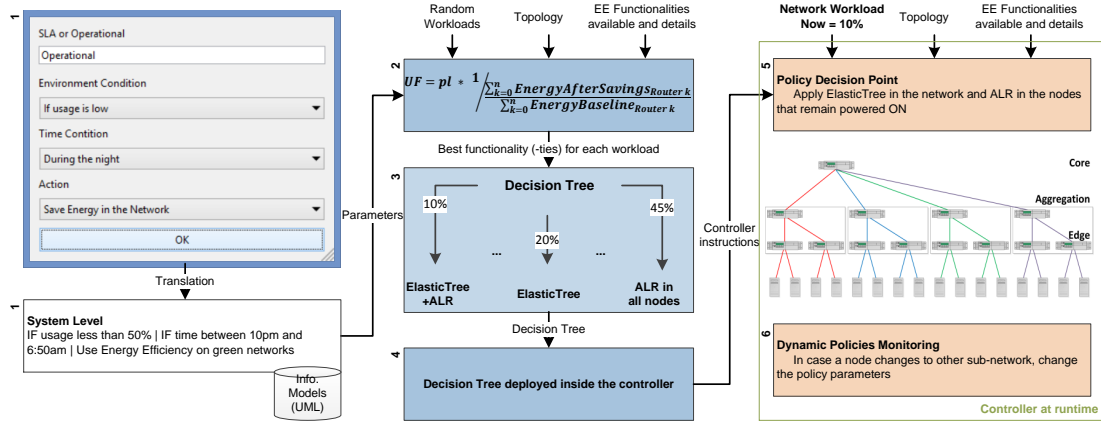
1

SLA or Operational

Operational

Environment Condition

If usage is low

Time Contition

During the night

Action

Save Energy in the Network

OK

Translation

1

System Level
IF usage less than 50% | IF time between 10pm and 6:50am | Use Energy Efficiency on green networks

Info. Models (UML)

Parameters

Random Workloads

Topology

EE Functionalities available and details

2

$UF = pl * \frac{1}{\frac{\sum_{k=0}^{n} EnergyAfterSavings_{Router\ k}}{\sum_{k=0}^{n} EnergyBaseline_{Router\ k}}}$

Best functionality (-ties) for each workload

3

Decision Tree

10%

20%

45%

...

...

ElasticTree +ALR

ElasticTree

ALR in all nodes

Decision Tree

4

Decision Tree deployed inside the controller

Controller instructions

Network Workload Now = 10%

Topology

EE Functionalities available and details

5

Policy Decision Point
Apply ElasticTree in the network and ALR in the nodes that remain powered ON

Core

Aggregation

Edge

6

Dynamic Policies Monitoring
In case a node changes to other sub-network, change the policy parameters

Controller at runtime